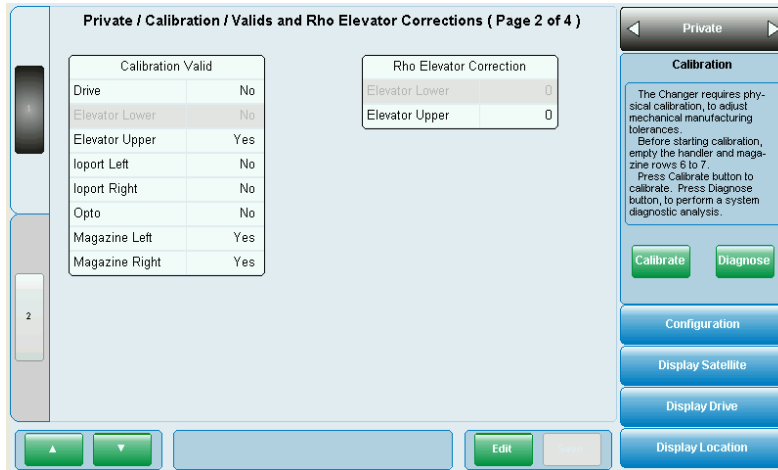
Private / Calibration / Valids and Rho Elevator Corrections ( Page 2 of 4 )

| Calibration Valid | |
|---|---|
| Drive | No |
| Elevator Lower | No |
| Elevator Upper | Yes |
| Ioport Left | No |
| Ioport Right | No |
| Opto | No |
| Magazine Left | Yes |
| Magazine Right | Yes |

| Rho Elevator Correction | |
|---|---|
| Elevator Lower | 0 |
| Elevator Upper | 0 |

1

2

Edit

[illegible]

Private

Calibration

The Changer requires physical calibration, to adjust mechanical manufacturing tolerances.
Before starting calibration, empty the handler and magazine rows 6 to 7.
Press Calibrate button to calibrate. Press Diagnose button, to perform a system diagnostic analysis.

Calibrate

Diagnose

Configuration

Display Satellite

Display Drive

Display Location